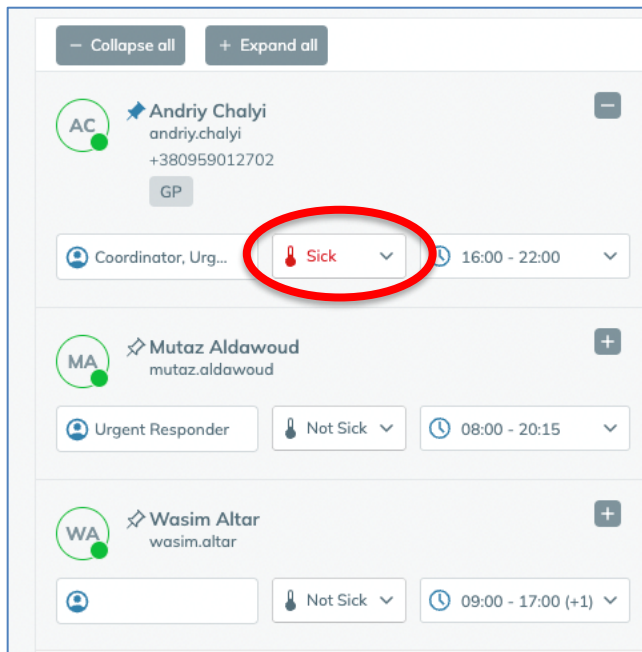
− Collapse all + Expand all

AC Andriy Chalyi
andriy.chalyi
+380959012702
GP

Coordinator, Urg... Sick 16:00 - 22:00

MA Mutaz Aldawoud
mutaz.aldawoud

Urgent Responder Not Sick 08:00 - 20:15

WA Wasim Altar
wasim.altar

Not Sick 09:00 - 17:00 (+1)